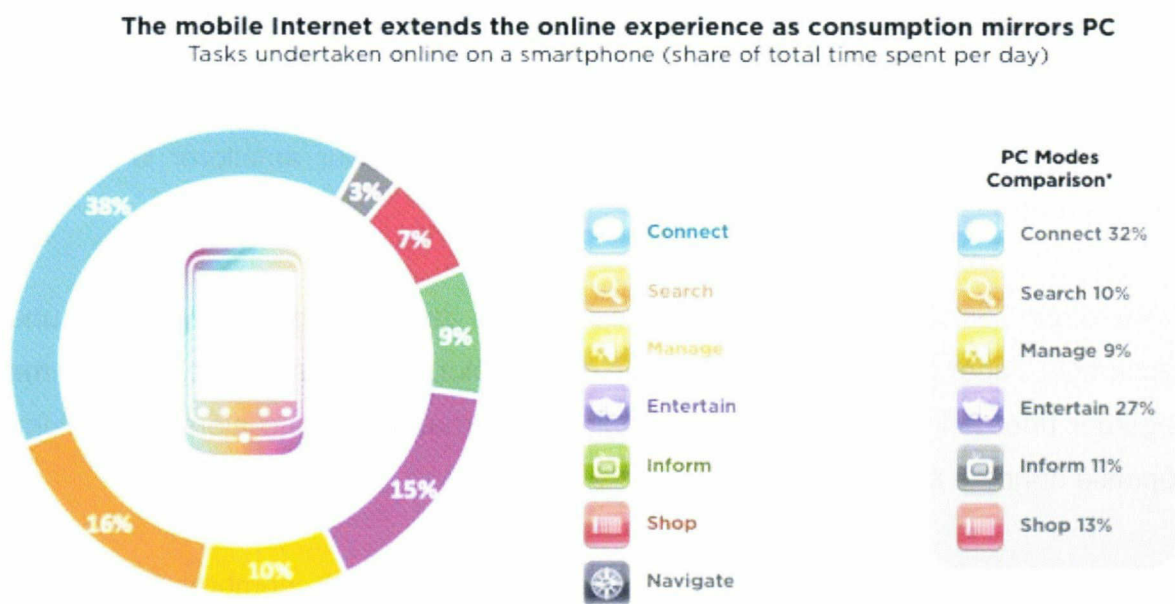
The mobile Internet extends the online experience as consumption mirrors PC
Tasks undertaken online on a smartphone (share of total time spent per day)

38%
3%
7%
9%
15%
10%
16%

Connect
Search
Manage
Entertain
Inform
Shop
Navigate

PC Modes Comparison*

Connect 32%
Search 10%
Manage 9%
Entertain 27%
Inform 11%
Shop 13%